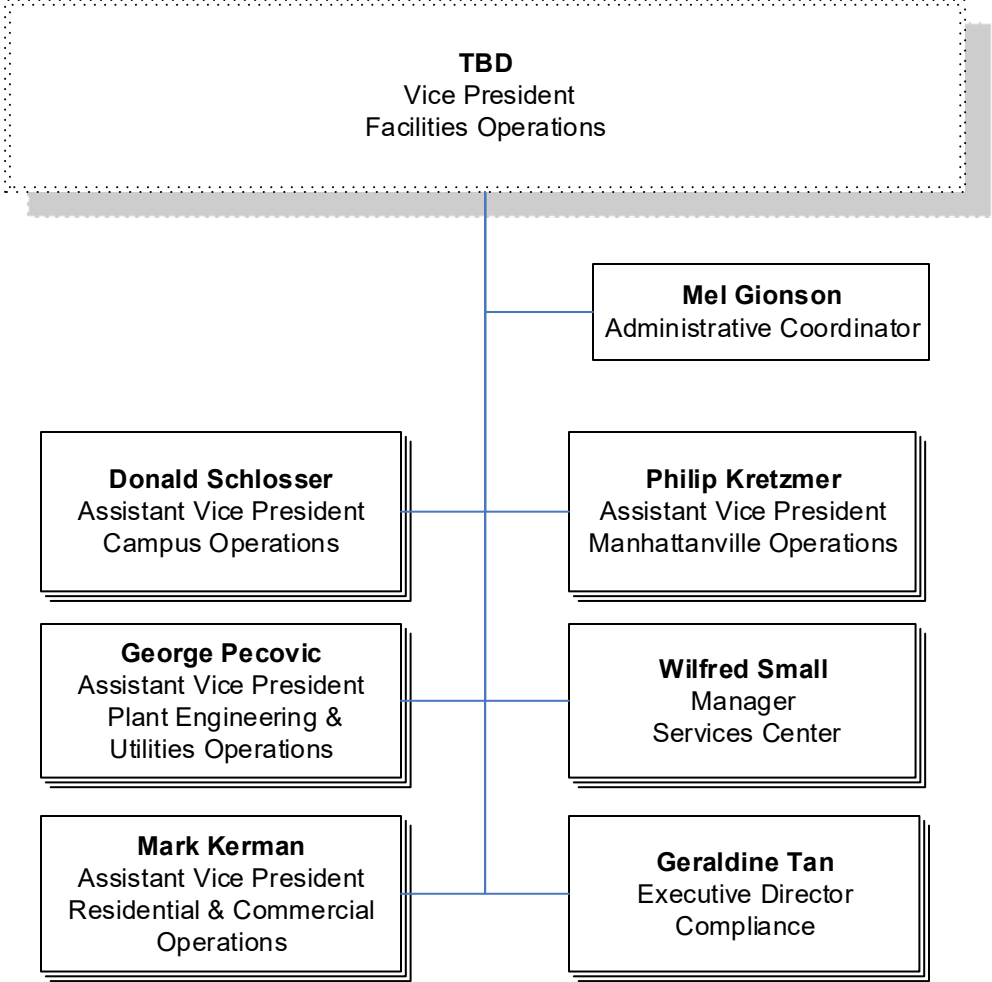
**TBD**
Vice President
Facilities Operations

**Mel Gionson**
Administrative Coordinator

**Donald Schlosser**
Assistant Vice President
Campus Operations

**Philip Kretzmer**
Assistant Vice President
Manhattanville Operations

**George Pecovic**
Assistant Vice President
Plant Engineering &
Utilities Operations

**Wilfred Small**
Manager
Services Center

**Mark Kerman**
Assistant Vice President
Residential & Commercial
Operations

**Geraldine Tan**
Executive Director
Compliance